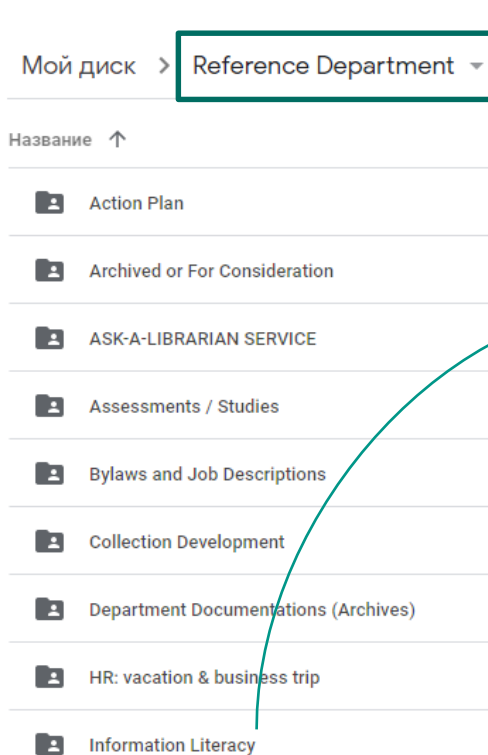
Мой диск > Reference Department

Название ↑

Action Plan

Archived or For Consideration

ASK-A-LIBRARIAN SERVICE

Assessments / Studies

Bylaws and Job Descriptions

Collection Development

Department Documentations (Archives)

HR: vacation & business trip

Information Literacy